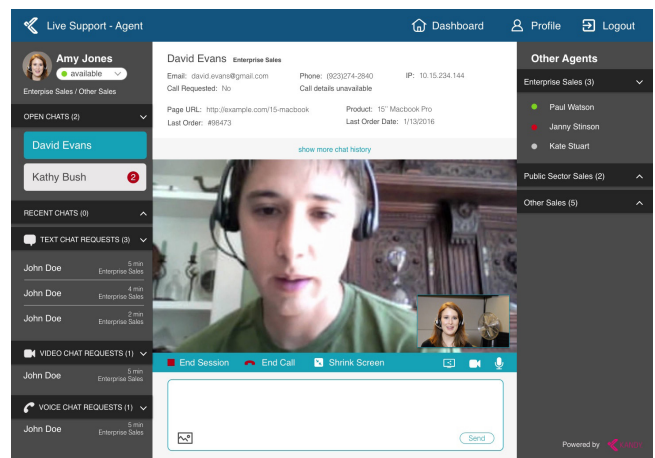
Live Support - Agent

Dashboard

Profile

Logout

Amy Jones

available

Enterprise Sales / Other Sales

OPEN CHATS (2)

David Evans

Kathy Bush

2

RECENT CHATS (0)

TEXT CHAT REQUESTS (3)

John Doe 5 min Enterprise Sales

John Doe 4 min Enterprise Sales

John Doe 2 min Enterprise Sales

VIDEO CHAT REQUESTS (1)

John Doe 5 min Enterprise Sales

VOICE CHAT REQUESTS (1)

John Doe 5 min Enterprise Sales

David Evans Enterprise Sales

Email: david.evans@gmail.com

Phone: (923)274-2840

IP: 10.15.234.144

Call Requested: No

Call details unavailable

Page URL: http://example.com/15-macbook

Product: 15" Macbook Pro

Last Order: #98473

Last Order Date: 1/13/2016

show more chat history

End Session

End Call

Shrink Screen

Send

Other Agents

Enterprise Sales (3)

Paul Watson

Janny Stinson

Kate Stuart

Public Sector Sales (2)

Other Sales (5)

Powered by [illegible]